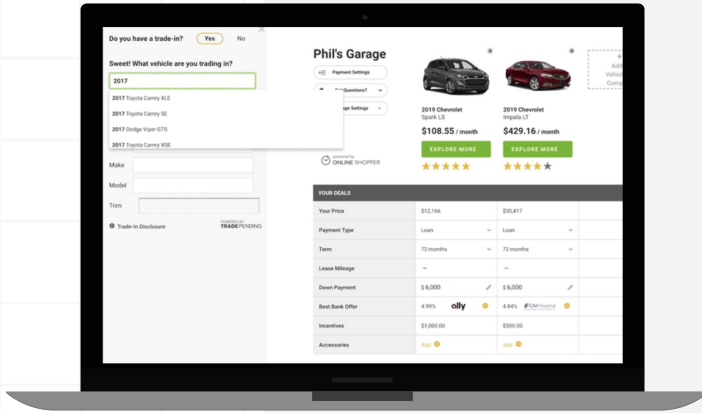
Do you have a trade-in? Yes No

Sweet! What vehicle are you trading in?

2017

2017 Toyota Camry XLE
2017 Toyota Camry SE
2017 Dodge Viper GTS
2017 Toyota Camry XSE

Make
Model
Trim

Trade-In Disclosure

POWERED BY TRADEPENDING

Phil's Garage

Payment Settings
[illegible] Questions?
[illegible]ge Settings

powered by ONLINE SHOPPER

2019 Chevrolet Spark LS
$108.55 / month
EXPLORE MORE

2019 Chevrolet Impala LT
$429.16 / month
EXPLORE MORE

Add Vehicle Comp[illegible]

YOUR DEALS

| | | |
|---|---|---|
| Your Price | $12,166 | $30,417 |
| Payment Type | Loan | Loan |
| Term | 72 months | 72 months |
| Lease Mileage | -- | -- |
| Down Payment | $ 6,000 | $ 6,000 |
| Best Bank Offer | 4.99% ally | 4.84% GM Financial |
| Incentives | $1,000.00 | $500.00 |
| Accessories | Add | Add |